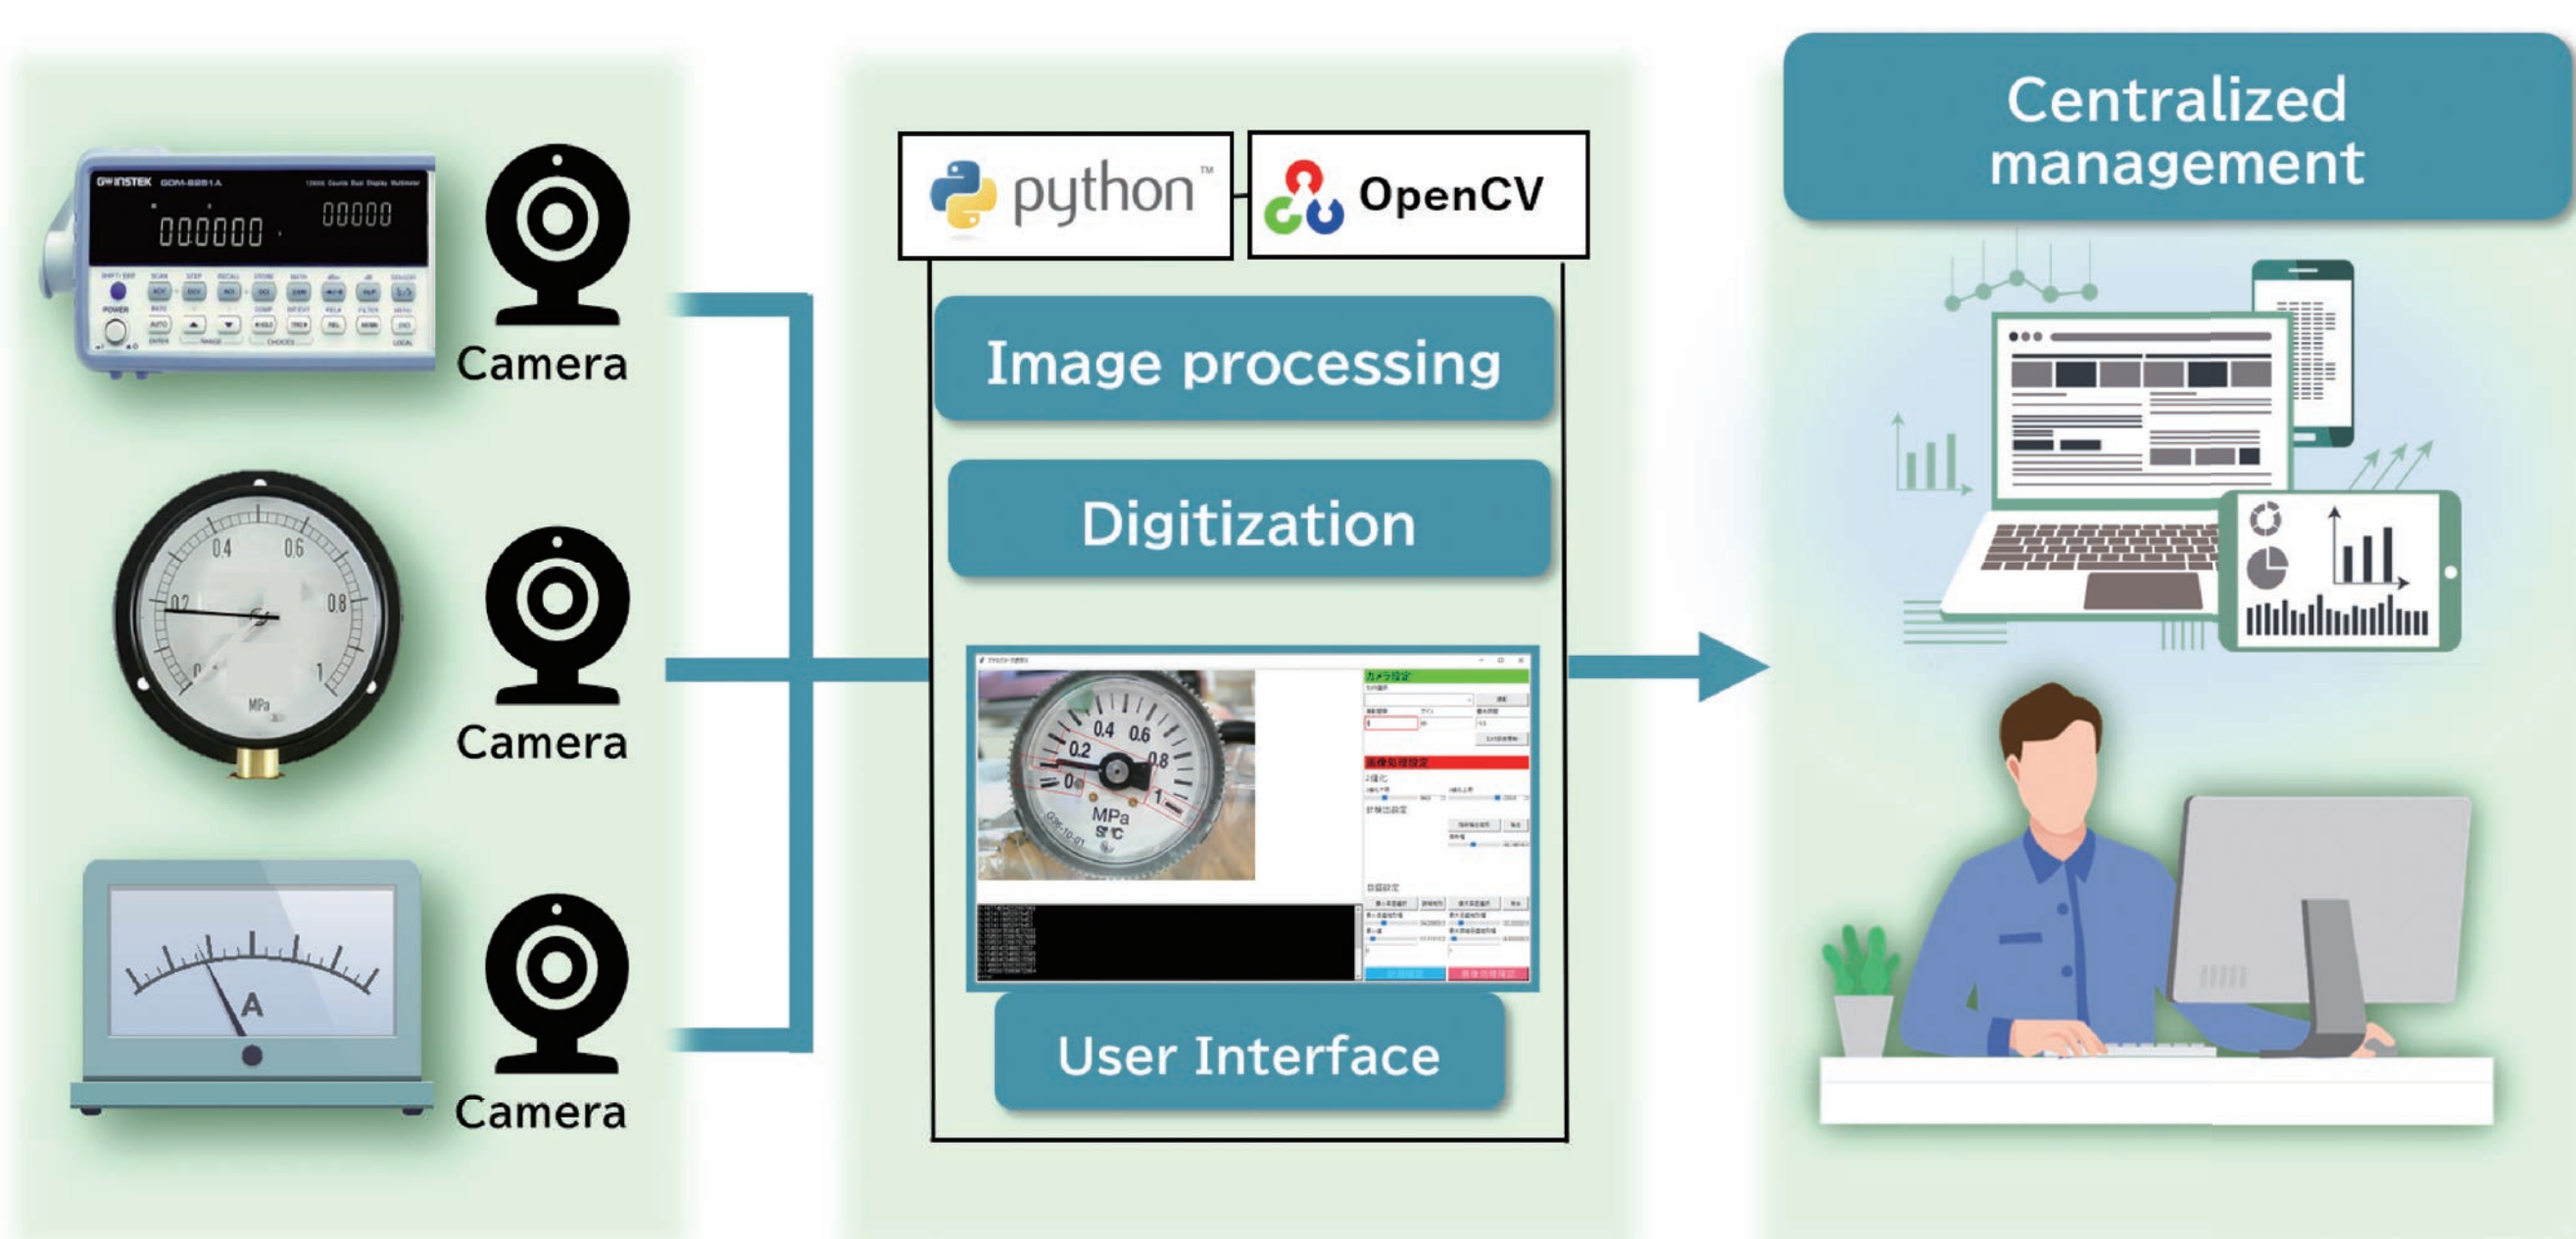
GW INSTEK GDM-8251A

000000 00000

Camera

0.4 0.6 0.2 0.8 0 1 MPa

Camera

A

Camera

python™

OpenCV

Image processing

Digitization

0.4 0.6 0.2 0.8 0 1 MPa

カメラ設定

画像処理設定

User Interface

Centralized management